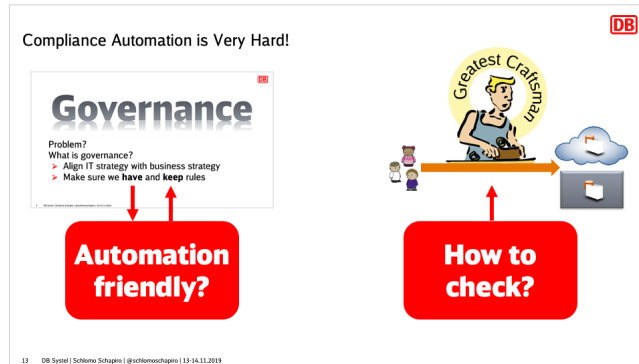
DB

Compliance Automation is Very Hard!

DB

Governance

Problem?
What is governance?
➤ Align IT strategy with business strategy
➤ Make sure we **have** and **keep** rules

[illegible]

Automation friendly?

Greatest Craftsman

How to check?

13 DB Systel | Schlomo Schapiro | @schlomoschapiro | 13-14.11.2019